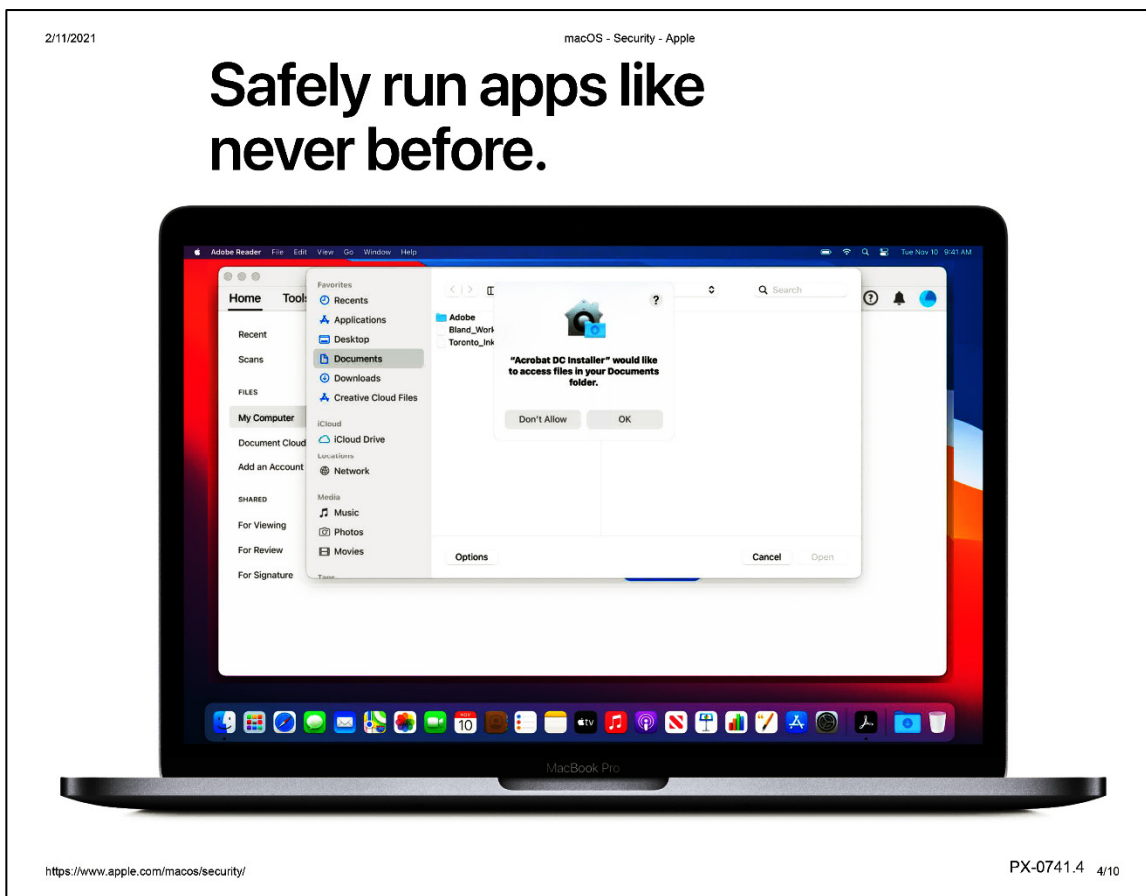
2/11/2021 macOS - Security - Apple

Safely run apps like never before.

Adobe Reader File Edit View Go Window Help

Tue Nov 10 9:41 AM

Home Tools

Recent

Scans

FILES

My Computer

Document Cloud

Add an Account

SHARED

For Viewing

For Review

For Signature

Favorites

Recents

Applications

Desktop

Documents

Downloads

Creative Cloud Files

iCloud

iCloud Drive

Locations

Network

Media

Music

Photos

Movies

Adobe

Bland_Work

Toronto_Ink

Search

"Acrobat DC Installer" would like to access files in your Documents folder.

Don't Allow

OK

Options

Cancel

Open

10

MacBook Pro

https://www.apple.com/macos/security/

PX-0741.4 4/10